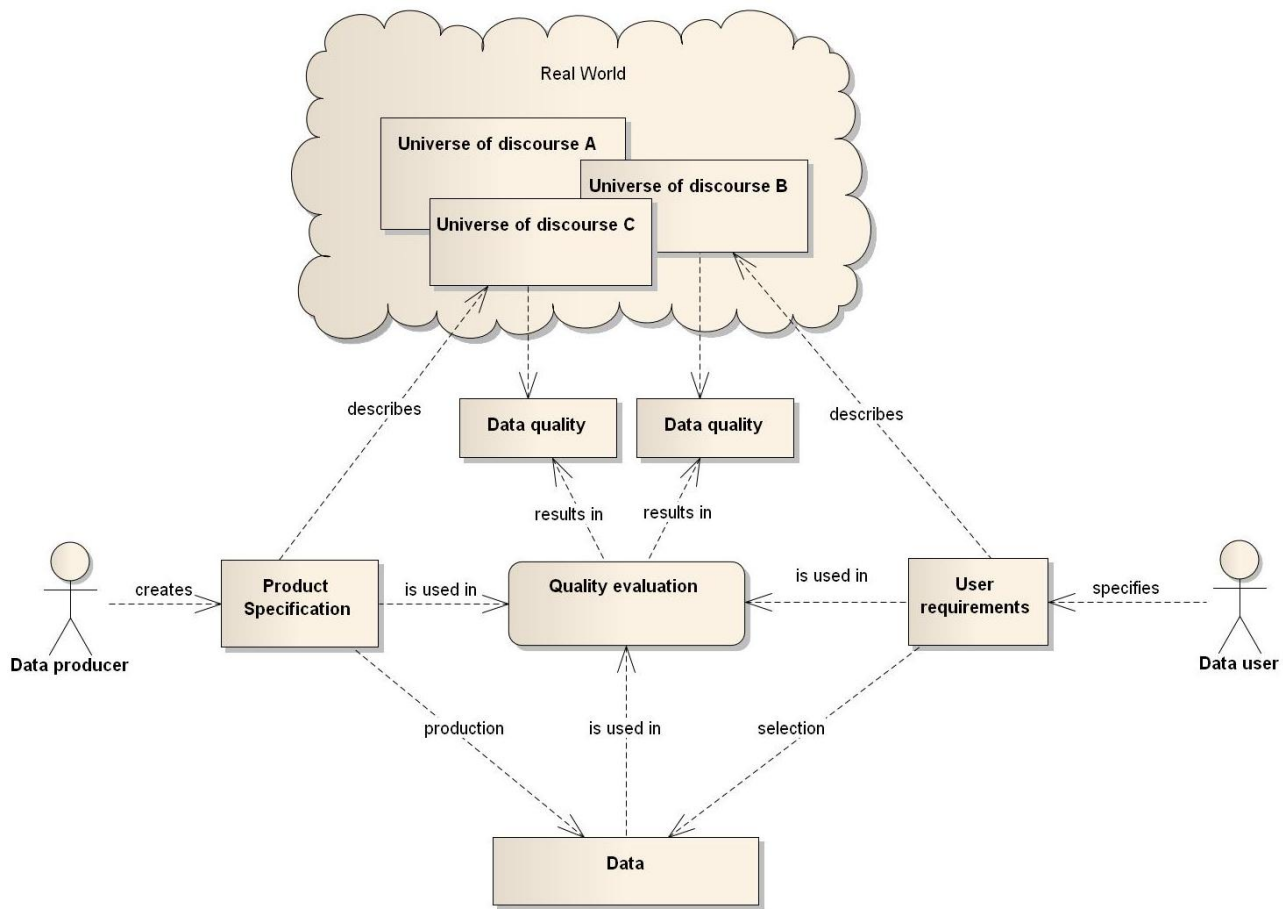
Real World

Universe of discourse A

Universe of discourse B

Universe of discourse C

describes

Data quality

Data quality

describes

results in

results in

creates

Product Specification

is used in

Quality evaluation

is used in

User requirements

specifies

Data producer

Data user

production

is used in

selection

Data